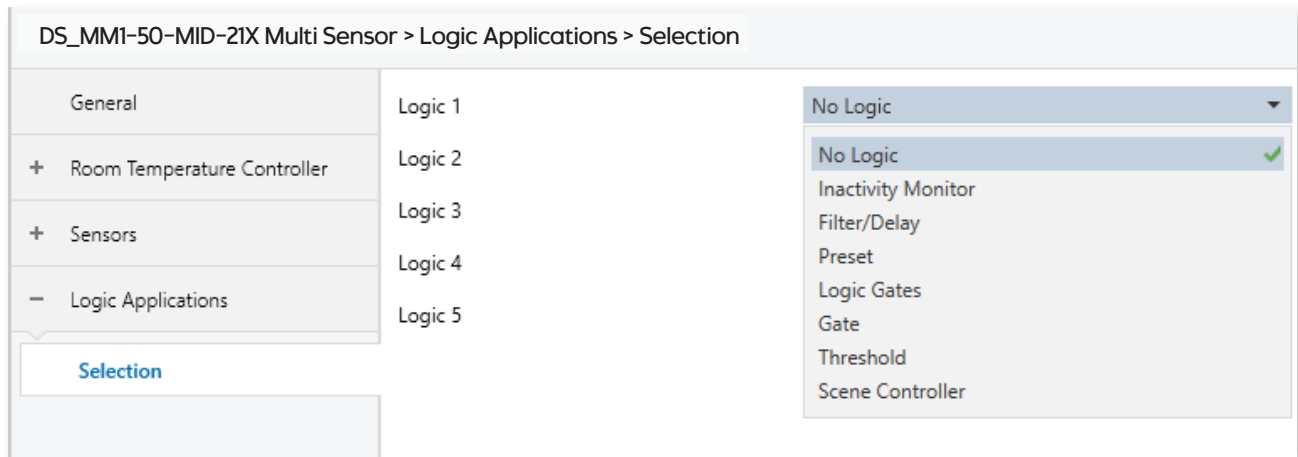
DS_MM1-50-MID-21X Multi Sensor > Logic Applications > Selection

General

+ Room Temperature Controller

+ Sensors

− Logic Applications

Selection

Logic 1

Logic 2

Logic 3

Logic 4

Logic 5

No Logic

No Logic

Inactivity Monitor

Filter/Delay

Preset

Logic Gates

Gate

Threshold

Scene Controller